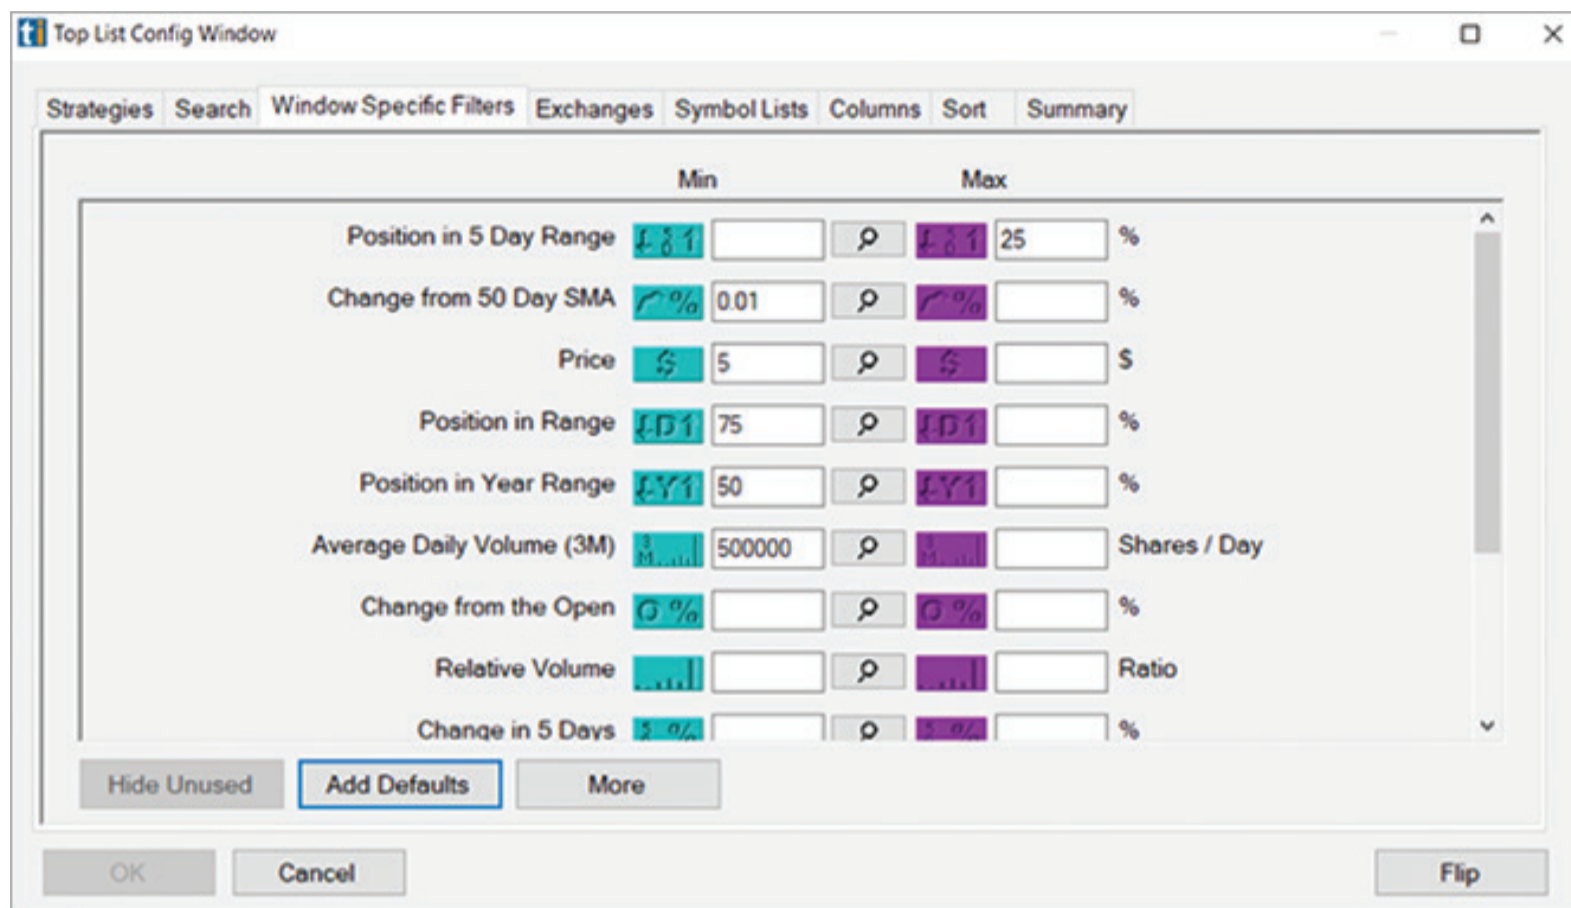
Top List Config Window

Strategies | Search | Window Specific Filters | Exchanges | Symbol Lists | Columns | Sort | Summary

| | Min | | Max | |
|---|---|---|---|---|
| Position in 5 Day Range | | | 25 | % |
| Change from 50 Day SMA | 0.01 | | | % |
| Price | 5 | | | $ |
| Position in Range | 75 | | | % |
| Position in Year Range | 50 | | | % |
| Average Daily Volume (3M) | 500000 | | | Shares / Day |
| Change from the Open | | | | % |
| Relative Volume | | | | Ratio |
| Change in 5 Days | | | | % |

Hide Unused | Add Defaults | More

OK | Cancel | Flip